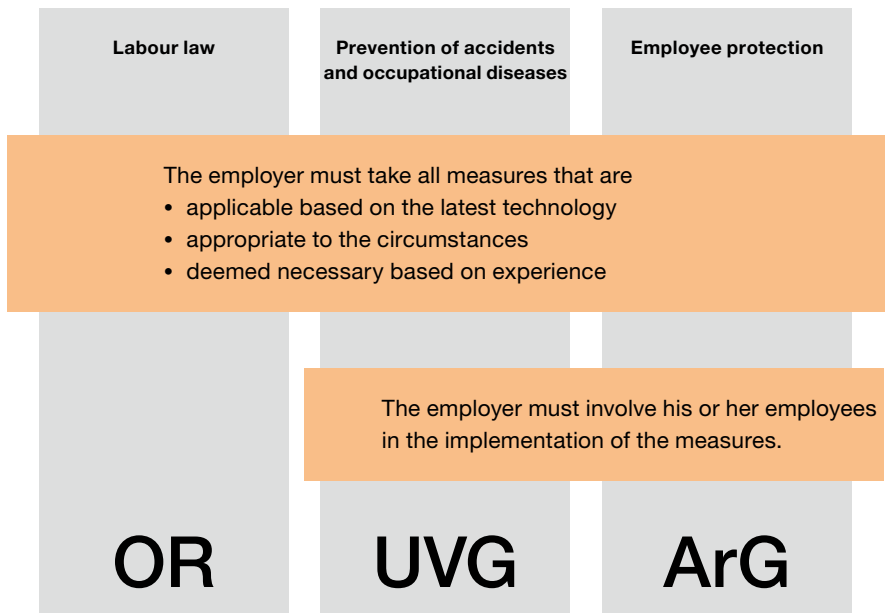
Labour law

Prevention of accidents and occupational diseases

Employee protection

The employer must take all measures that are
• applicable based on the latest technology
• appropriate to the circumstances
• deemed necessary based on experience

The employer must involve his or her employees in the implementation of the measures.

OR

UVG

ArG